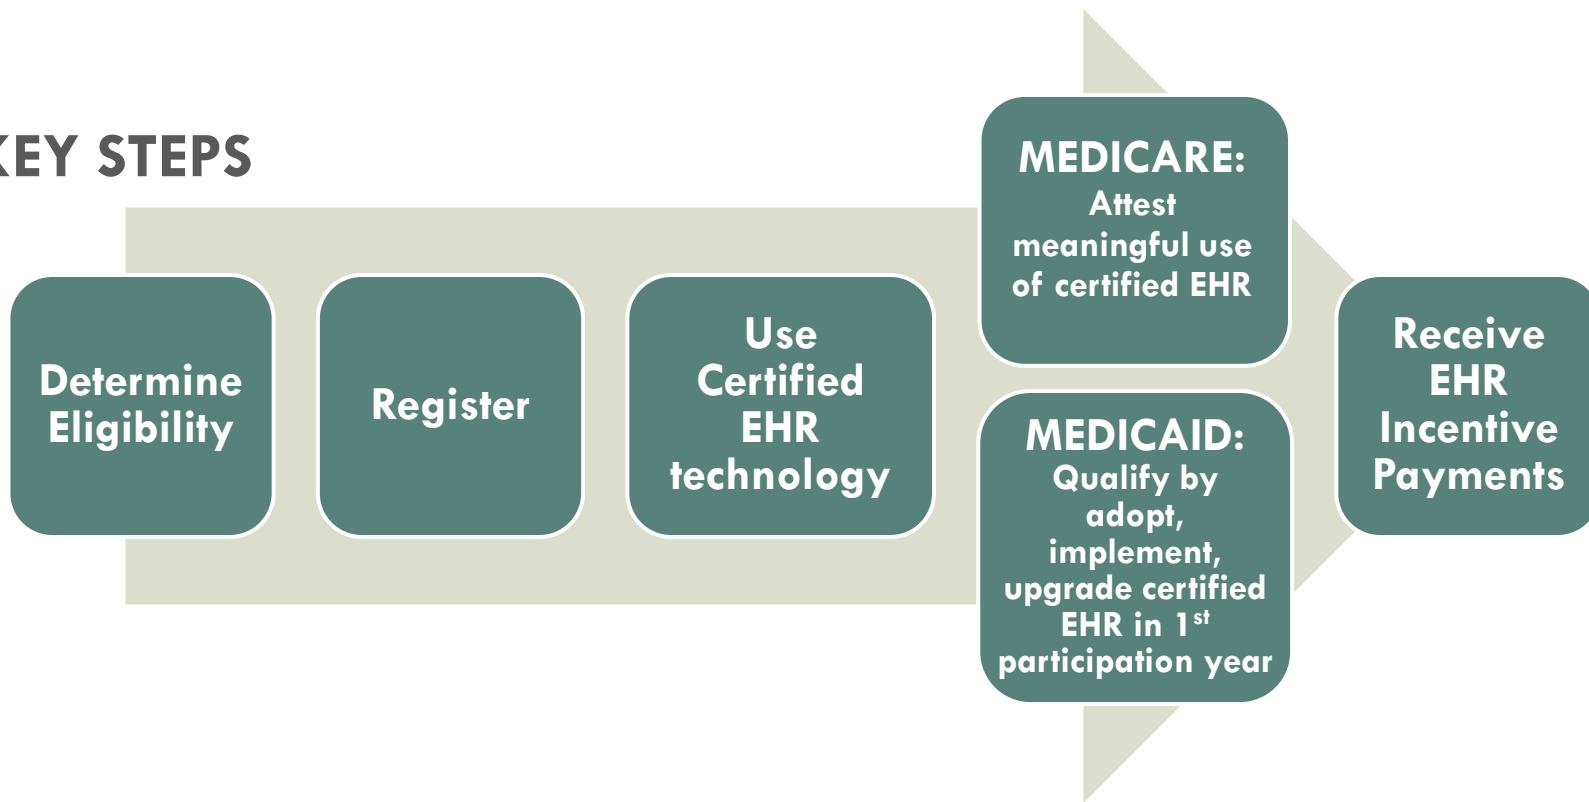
KEY STEPS

Determine Eligibility

Register

Use Certified EHR technology

MEDICARE:
Attest meaningful use of certified EHR

MEDICAID:
Qualify by adopt, implement, upgrade certified EHR in 1$^{st}$ participation year

Receive EHR Incentive Payments